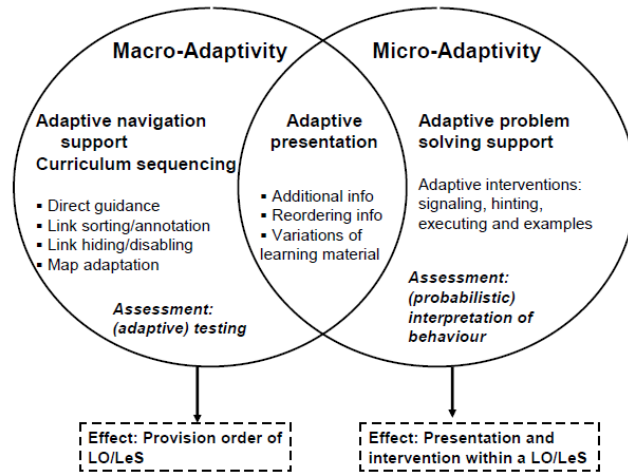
Macro-Adaptivity

Micro-Adaptivity

Adaptive navigation support
Curriculum sequencing

▪ Direct guidance
▪ Link sorting/annotation
▪ Link hiding/disabling
▪ Map adaptation

Assessment: (adaptive) testing

Adaptive presentation

▪ Additional info
▪ Reordering info
▪ Variations of learning material

Adaptive problem solving support

Adaptive interventions: signaling, hinting, executing and examples

Assessment: (probabilistic) interpretation of behaviour

Effect: Provision order of LO/LeS

Effect: Presentation and intervention within a LO/LeS